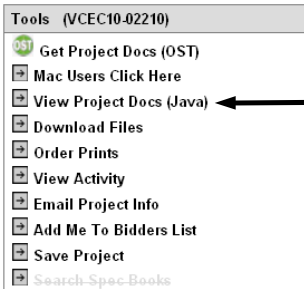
Tools (VCEC10-02210)

OST Get Project Docs (OST)
Mac Users Click Here
View Project Docs (Java)
Download Files
Order Prints
View Activity
Email Project Info
Add Me To Bidders List
Save Project
Search Spec Books